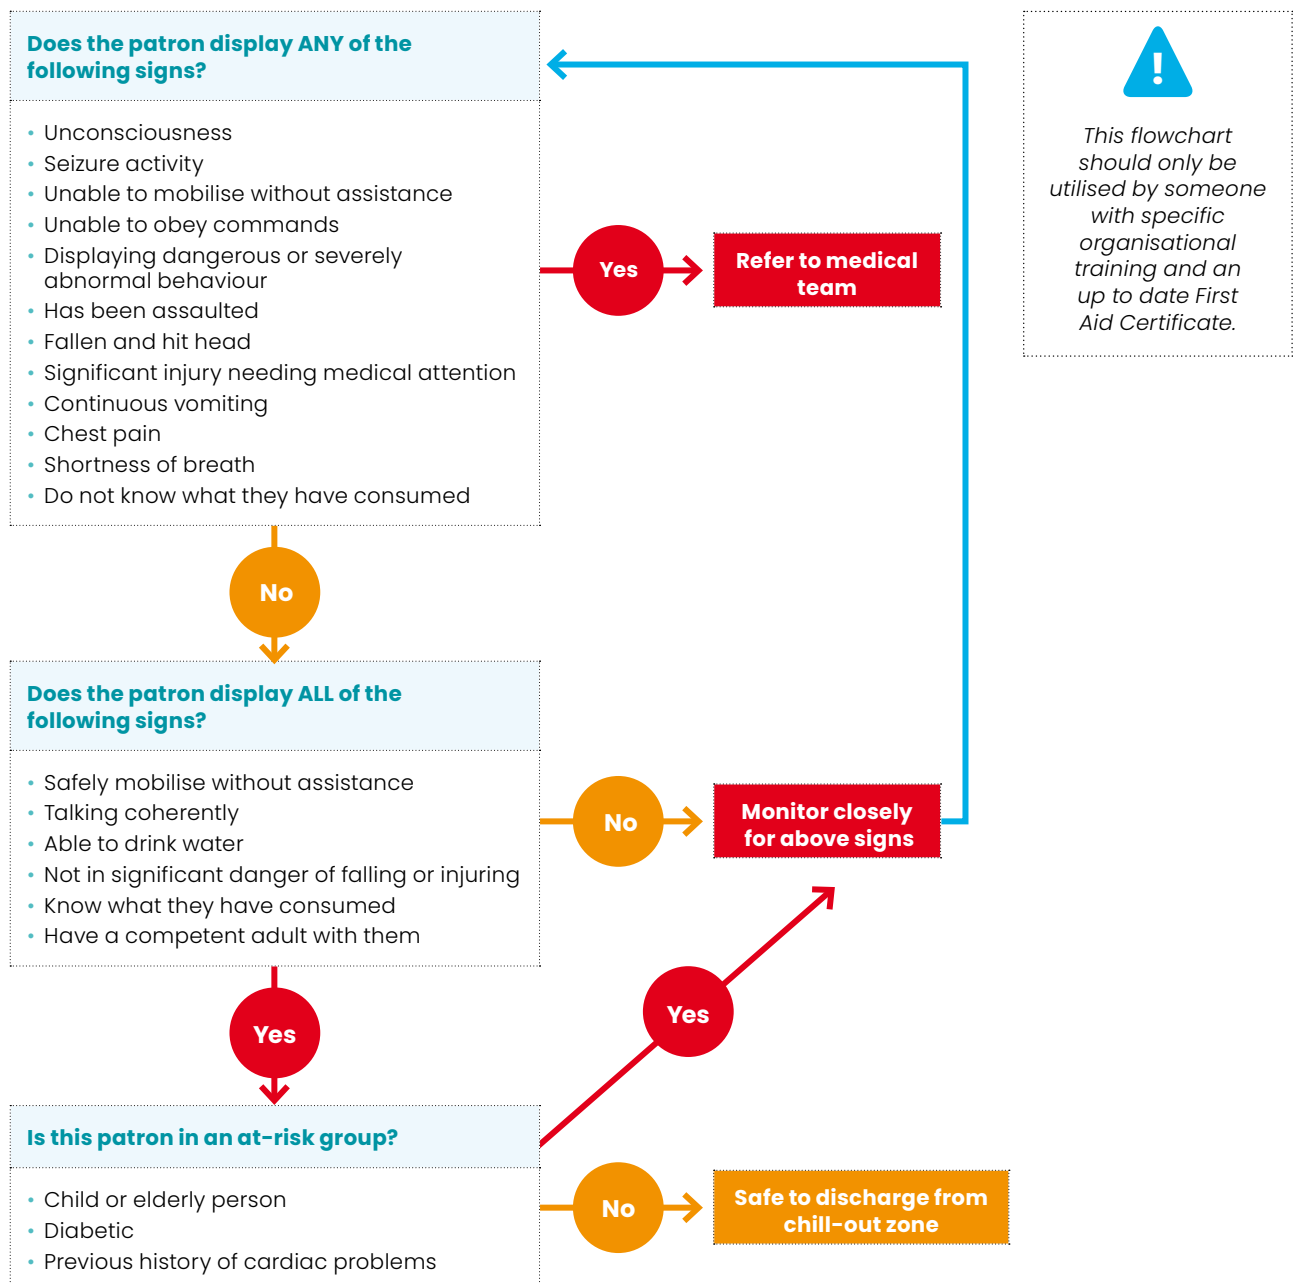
Does the patron display ANY of the following signs?

- Unconsciousness
- Seizure activity
- Unable to mobilise without assistance
- Unable to obey commands
- Displaying dangerous or severely abnormal behaviour
- Has been assaulted
- Fallen and hit head
- Significant injury needing medical attention
- Continuous vomiting
- Chest pain
- Shortness of breath
- Do not know what they have consumed

Yes

Refer to medical team

This flowchart should only be utilised by someone with specific organisational training and an up to date First Aid Certificate.

No

Does the patron display ALL of the following signs?

- Safely mobilise without assistance
- Talking coherently
- Able to drink water
- Not in significant danger of falling or injuring
- Know what they have consumed
- Have a competent adult with them

No

Monitor closely for above signs

Yes

Yes

Is this patron in an at-risk group?

- Child or elderly person
- Diabetic
- Previous history of cardiac problems

No

Safe to discharge from chill-out zone